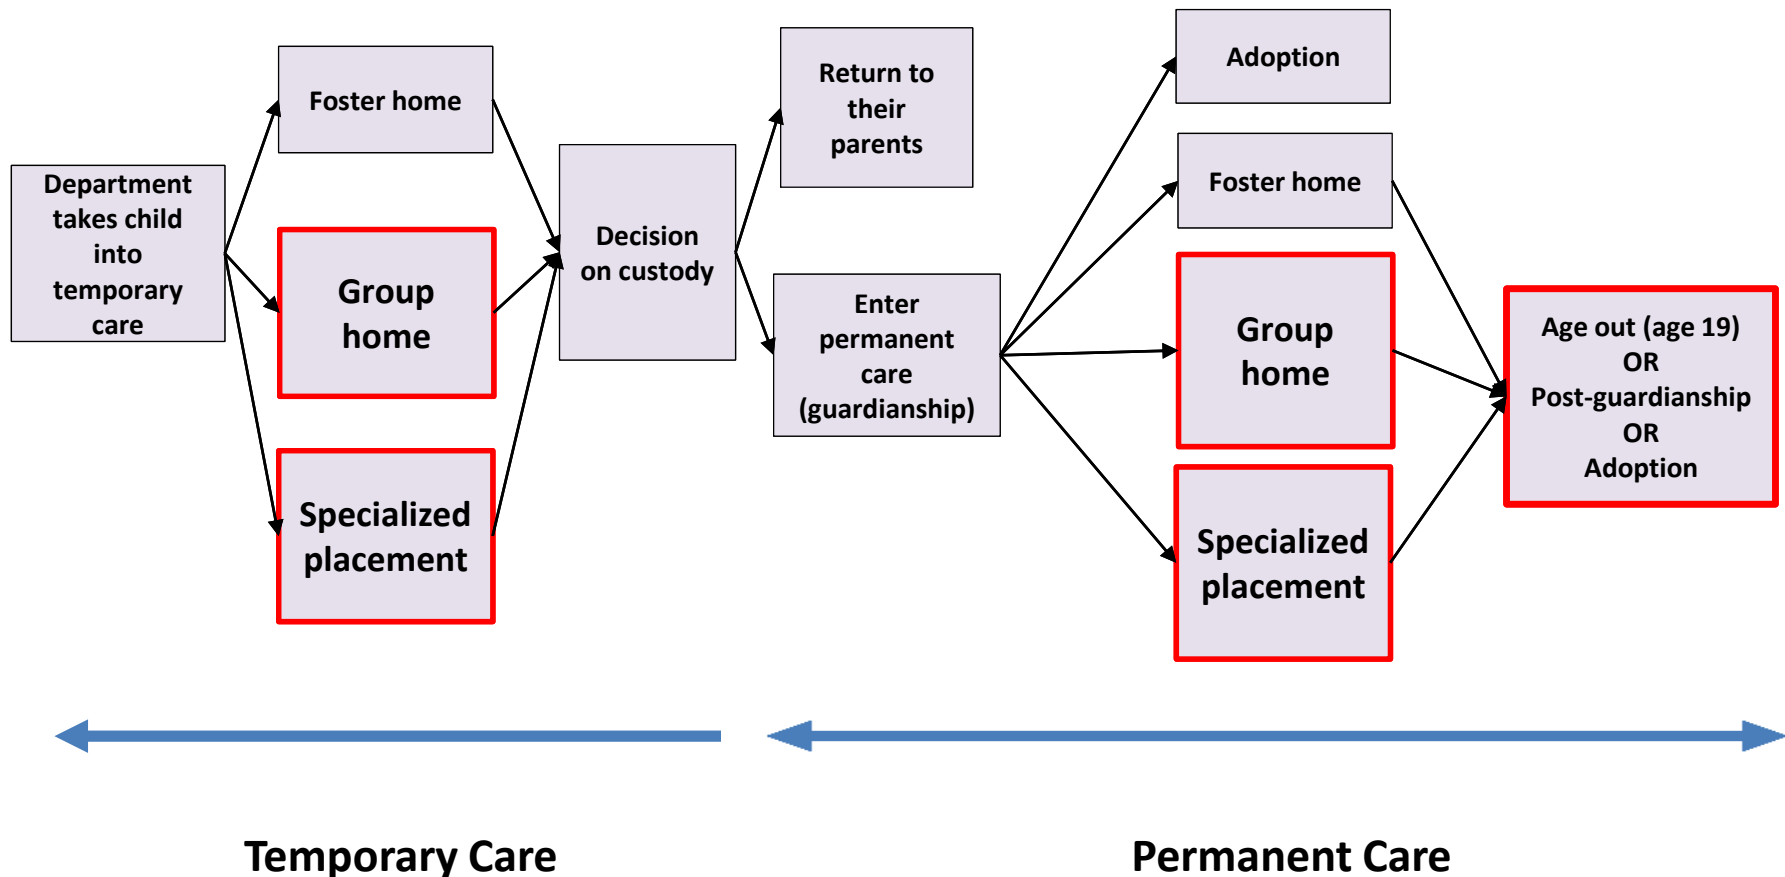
Department takes child into temporary care

Foster home

Group home

Specialized placement

Decision on custody

Return to their parents

Enter permanent care (guardianship)

Adoption

Foster home

Group home

Specialized placement

Age out (age 19) OR Post-guardianship OR Adoption

Temporary Care

Permanent Care